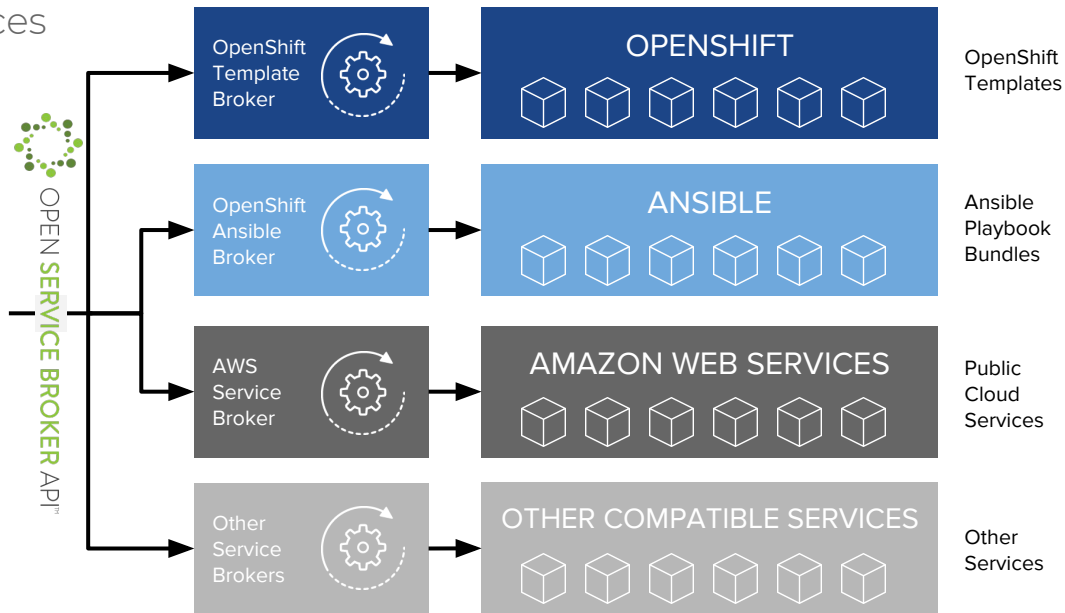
ces

OPEN SERVICE BROKER API™

OpenShift Template Broker

OPENSHIFT

OpenShift Templates

OpenShift Ansible Broker

ANSIBLE

Ansible Playbook Bundles

AWS Service Broker

AMAZON WEB SERVICES

Public Cloud Services

Other Service Brokers

OTHER COMPATIBLE SERVICES

Other Services